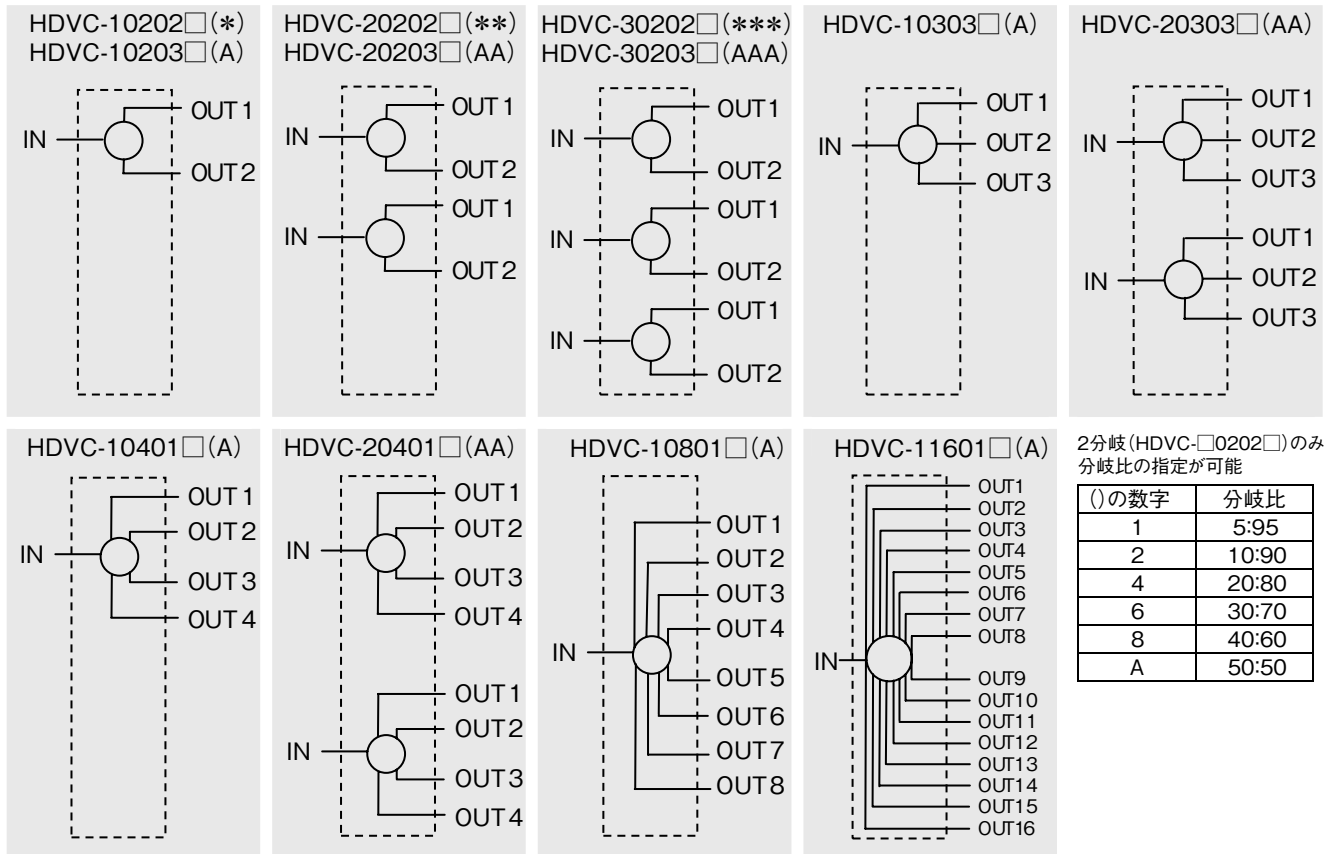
HDVC-10202□(∗)
HDVC-10203□(A)

IN
OUT 1
OUT 2

HDVC-20202□(∗∗)
HDVC-20203□(AA)

IN
OUT 1
OUT 2
IN
OUT 1
OUT 2

HDVC-30202□(∗∗∗)
HDVC-30203□(AAA)

IN
OUT 1
OUT 2
IN
OUT 1
OUT 2
IN
OUT 1
OUT 2

HDVC-10303□(A)

IN
OUT 1
OUT 2
OUT 3

HDVC-20303□(AA)

IN
OUT 1
OUT 2
OUT 3
IN
OUT 1
OUT 2
OUT 3

HDVC-10401□(A)

IN
OUT 1
OUT 2
OUT 3
OUT 4

HDVC-20401□(AA)

IN
OUT 1
OUT 2
OUT 3
OUT 4
IN
OUT 1
OUT 2
OUT 3
OUT 4

HDVC-10801□(A)

IN
OUT 1
OUT 2
OUT 3
OUT 4
OUT 5
OUT 6
OUT 7
OUT 8

HDVC-11601□(A)

IN
OUT1
OUT2
OUT3
OUT4
OUT5
OUT6
OUT7
OUT8
OUT9
OUT10
OUT11
OUT12
OUT13
OUT14
OUT15
OUT16

2分岐(HDVC-□0202□)のみ分岐比の指定が可能

| ()の数字 | 分岐比 |
|---|---|
| 1 | 5:95 |
| 2 | 10:90 |
| 4 | 20:80 |
| 6 | 30:70 |
| 8 | 40:60 |
| A | 50:50 |